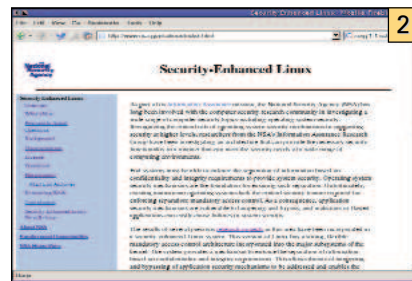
2

File Edit View Go Bookmarks Tools Help

http://www.nsa.gov/selinux/index.html

Security-Enhanced Linux

Security-Enhanced Linux

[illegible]

As part of its Information Assurance mission, the National Security Agency (NSA) has long been involved with the computer security research community in investigating a wide range of computer security topics including operating system security. Recognizing the critical role of operating system security mechanisms in supporting security at higher levels, researchers from the NSA's Information Assurance Research Group have been investigating an architecture that can provide the necessary security functionality in a manner that can meet the security needs of a wide range of computing environments.

End systems must be able to enforce the separation of information based on confidentiality and integrity requirements to provide system security. Operating system security mechanisms are the foundation for ensuring such separation. Unfortunately, existing mainstream operating systems lack the critical security feature required for enforcing separation: mandatory access control. As a consequence, application security mechanisms are vulnerable to tampering and bypass, and malicious or flawed applications can easily cause failures in system security.

The results of several previous research projects in this area have been encapsulated in a security-enhanced Linux system. The version of Linux has a strong, flexible mandatory access control architecture incorporated into the major subsystems of the kernel. The system provides a mechanism to enforce the separation of information based on confidentiality and integrity requirements. This allows threats of tampering, and bypassing of application security mechanisms to be addressed and enables the

Done